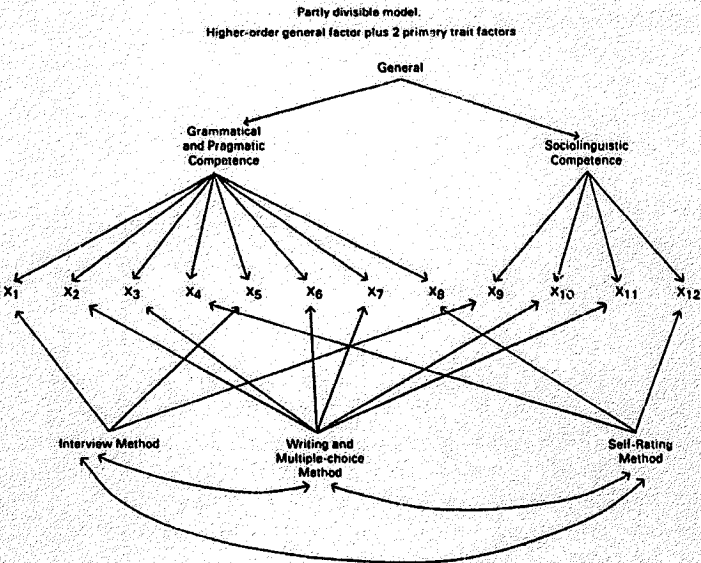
Partly divisible model.

Higher-order general factor plus 2 primary trait factors

General

Grammatical and Pragmatic Competence

Sociolinguistic Competence

$x_1$ $x_2$ $x_3$ $x_4$ $x_5$ $x_6$ $x_7$ $x_8$ $x_9$ $x_{10}$ $x_{11}$ $x_{12}$

Interview Method

Writing and Multiple-choice Method

Self-Rating Method